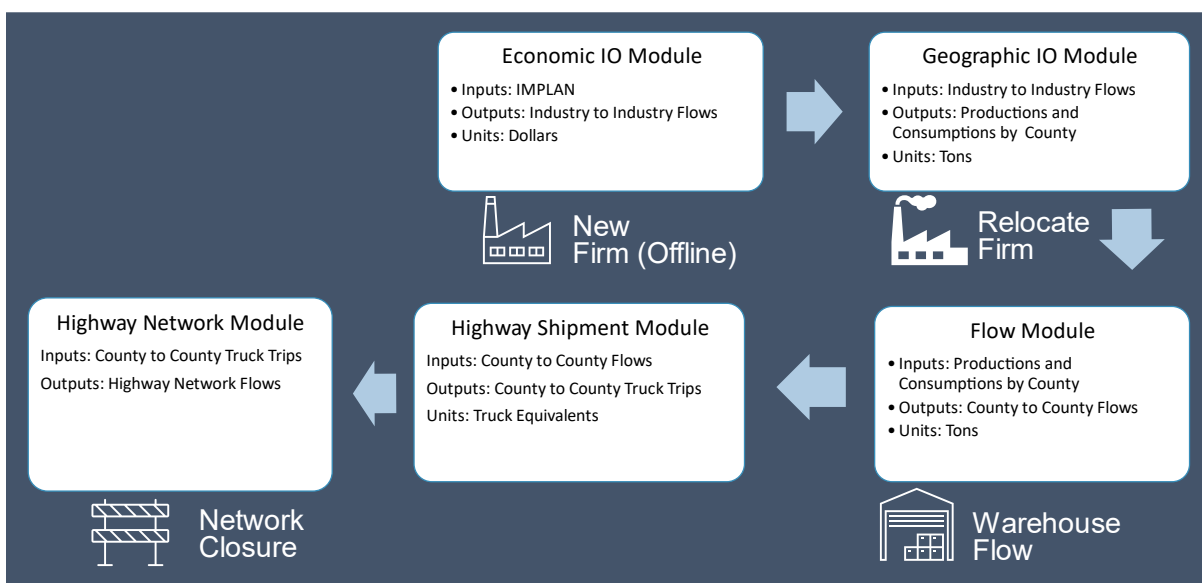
Economic IO Module

• Inputs: IMPLAN
• Outputs: Industry to Industry Flows
• Units: Dollars

Geographic IO Module

• Inputs: Industry to Industry Flows
• Outputs: Productions and Consumptions by County
• Units: Tons

New Firm (Offline)

Relocate Firm

Highway Network Module

Inputs: County to County Truck Trips
Outputs: Highway Network Flows

Highway Shipment Module

Inputs: County to County Flows
Outputs: County to County Truck Trips
Units: Truck Equivalents

Flow Module

• Inputs: Productions and Consumptions by County
• Outputs: County to County Flows
• Units: Tons

Network Closure

Warehouse Flow